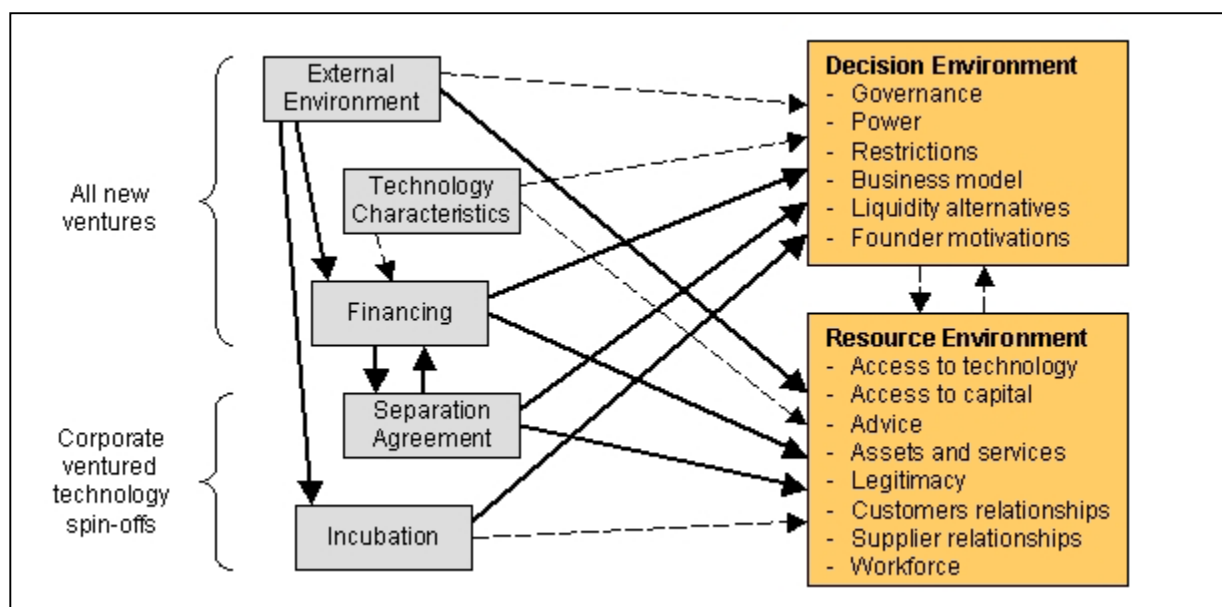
All new ventures

Corporate ventured technology spin-offs

External Environment

Technology Characteristics

Financing

Separation Agreement

Incubation

Decision Environment
- Governance
- Power
- Restrictions
- Business model
- Liquidity alternatives
- Founder motivations

Resource Environment
- Access to technology
- Access to capital
- Advice
- Assets and services
- Legitimacy
- Customers relationships
- Supplier relationships
- Workforce